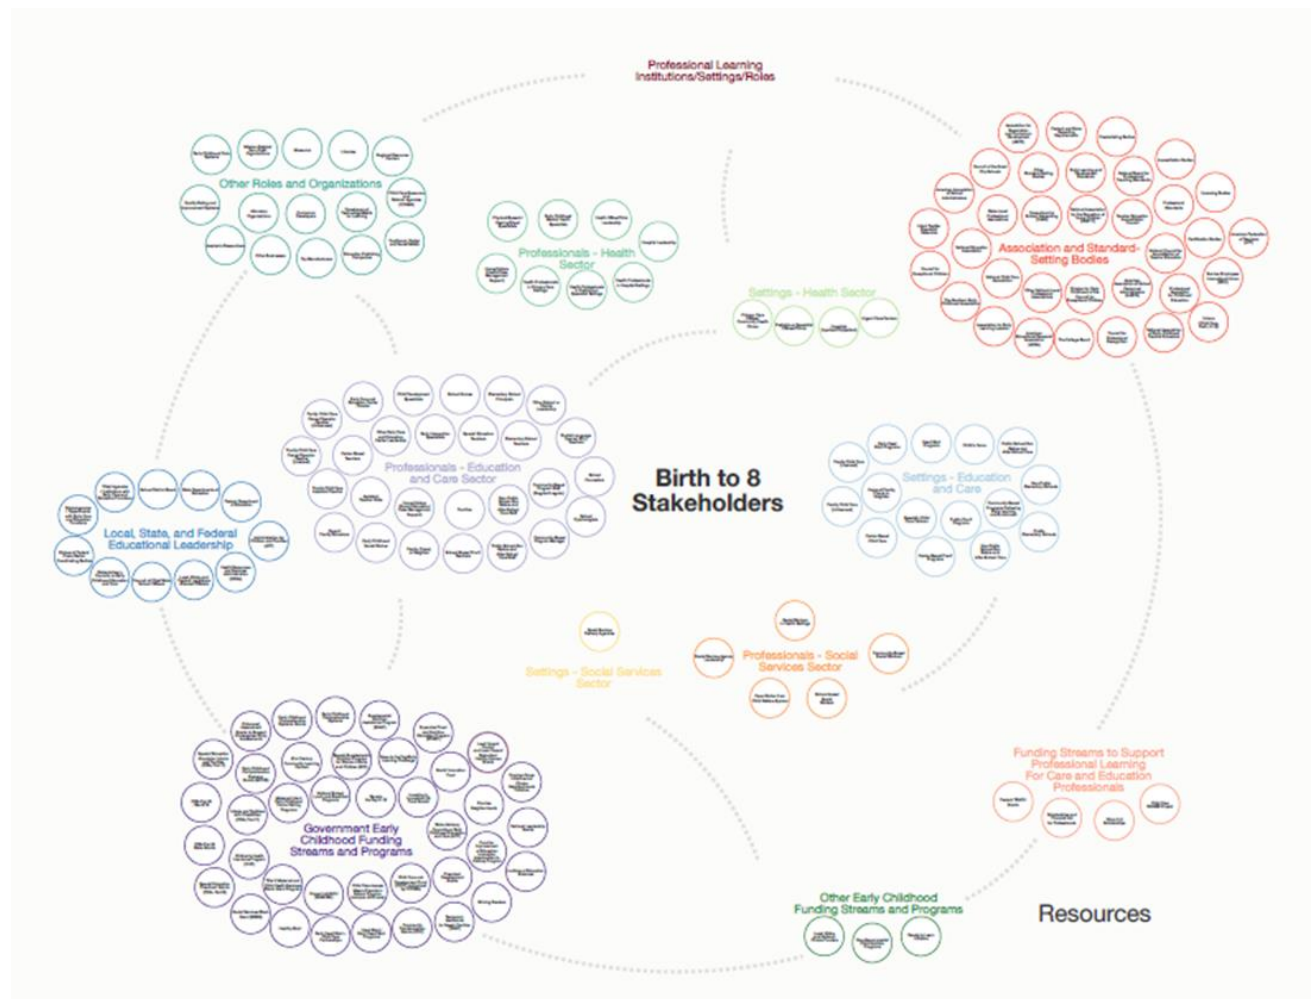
Professional Learning
Institutions/Settings/Roles

Other Roles and Organizations

Professionals - Health Sector

Association and Standard-Setting Bodies

Settings - Health Sector

Professionals - Education and Care Sector

Birth to 8 Stakeholders

Settings - Education and Care

Local, State, and Federal Educational Leadership

Settings - Social Services Sector

Professionals - Social Services Sector

Government Early Childhood Funding Streams and Programs

Funding Streams to Support Professional Learning For Care and Education Professionals

Other Early Childhood Funding Streams and Programs

Resources